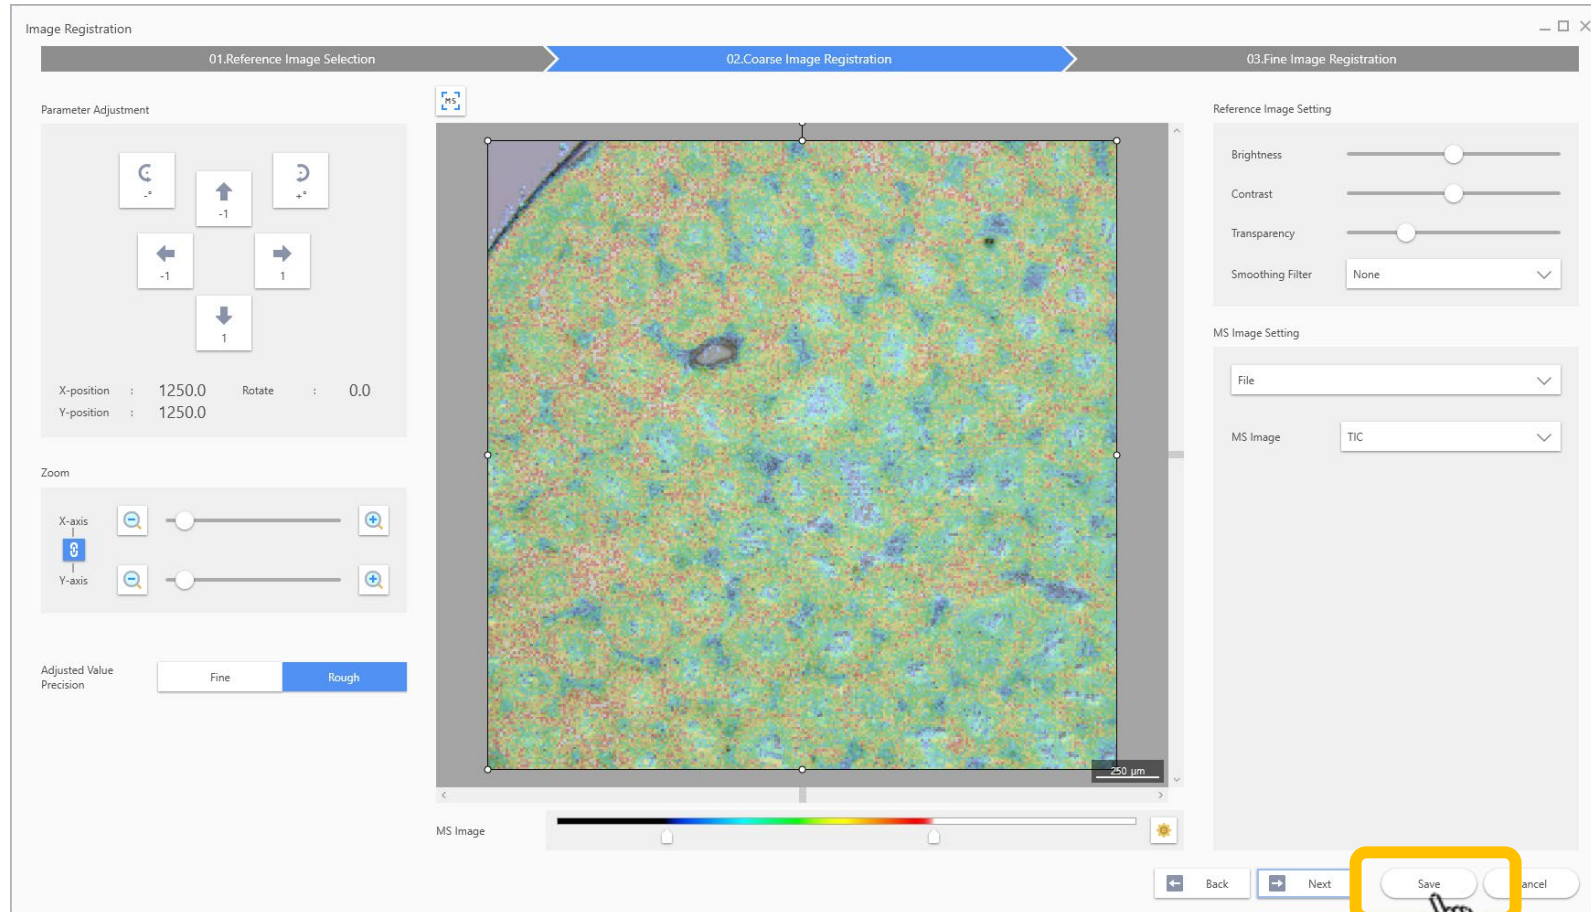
Image Registration

01.Reference Image Selection
02.Coarse Image Registration
03.Fine Image Registration

Parameter Adjustment

-°
-1
+°
-1
1
1

X-position : 1250.0
Rotate : 0.0
Y-position : 1250.0

Zoom

X-axis
Y-axis

Adjusted Value Precision
Fine
Rough

MS

250 μm

MS Image

Reference Image Setting

Brightness
Contrast
Transparency
Smoothing Filter
None

MS Image Setting

File

MS Image
TIC

Back
Next
Save
ancel